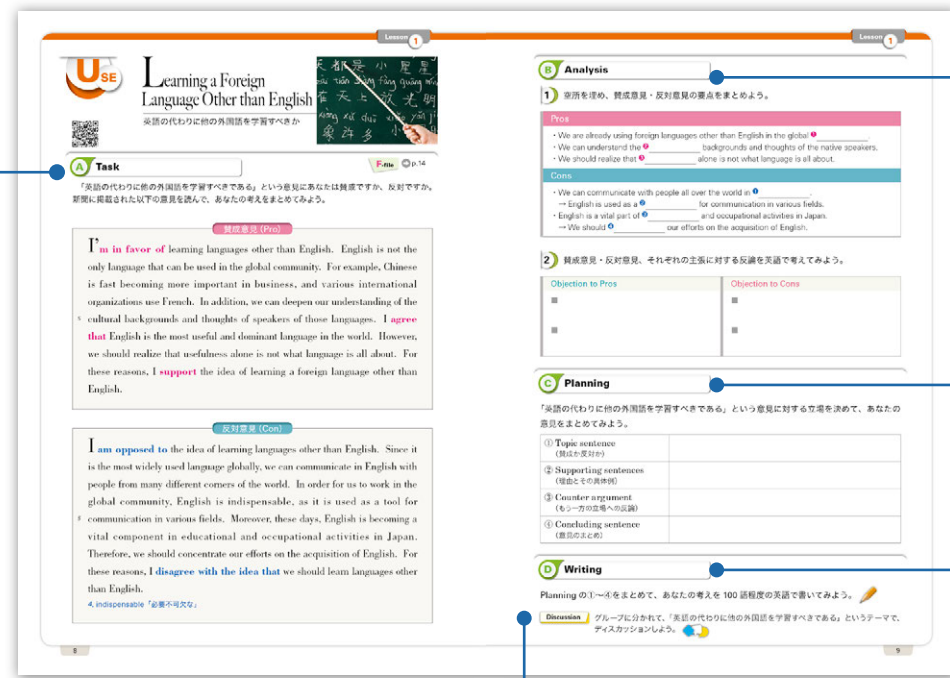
Lesson 1

USE

Learning a Foreign Language Other than English

英語の代わりに他の外国語を学習すべきか

A Task

F-file p.14

「英語の代わりに他の外国語を学習すべきである」という意見にあなたは賛成ですか、反対ですか。新聞に掲載された以下の意見を読んで、あなたの考えをまとめてみよう。

賛成意見（Pro）

I'm in favor of learning languages other than English. English is not the only language that can be used in the global community. For example, Chinese is fast becoming more important in business, and various international organizations use French. In addition, we can deepen our understanding of the cultural backgrounds and thoughts of speakers of those languages. I agree that English is the most useful and dominant language in the world. However, we should realize that usefulness alone is not what language is all about. For these reasons, I support the idea of learning a foreign language other than English.

反対意見（Con）

I am opposed to the idea of learning languages other than English. Since it is the most widely used language globally, we can communicate in English with people from many different corners of the world. In order for us to work in the global community, English is indispensable, as it is used as a tool for communication in various fields. Moreover, these days, English is becoming a vital component in educational and occupational activities in Japan. Therefore, we should concentrate our efforts on the acquisition of English. For these reasons, I disagree with the idea that we should learn languages other than English.

4. indispensable「必要不可欠な」

8

Lesson 1

B Analysis

1 空所を埋め、賛成意見・反対意見の要点をまとめよう。

Pros
・We are already using foreign languages other than English in the global ❶ ________.
・We can understand the ❷ ________ backgrounds and thoughts of the native speakers.
・We should realize that ❸ ________ alone is not what language is all about.

Cons
・We can communicate with people all over the world in ❹ ________.
→ English is used as a ❺ ________ for communication in various fields.
・English is a vital part of ❻ ________ and occupational activities in Japan.
→ We should ❼ ________ our efforts on the acquisition of English.

2 賛成意見・反対意見、それぞれの主張に対する反論を英語で考えてみよう。

| Objection to Pros | Objection to Cons |
|---|---|
| ■ ■ | ■ ■ |

C Planning

「英語の代わりに他の外国語を学習すべきである」という意見に対する立場を決めて、あなたの意見をまとめてみよう。

| ① Topic sentence（賛成か反対か） | |
|---|---|
| ② Supporting sentences（理由とその具体例） | |
| ③ Counter argument（もう一方の立場への反論） | |
| ④ Concluding sentence（意見のまとめ） | |

D Writing

Planning の①〜④をまとめて、あなたの考えを 100 語程度の英語で書いてみよう。

Discussion グループに分かれて、「英語の代わりに他の外国語を学習すべきである」というテーマで、ディスカッションしよう。

9